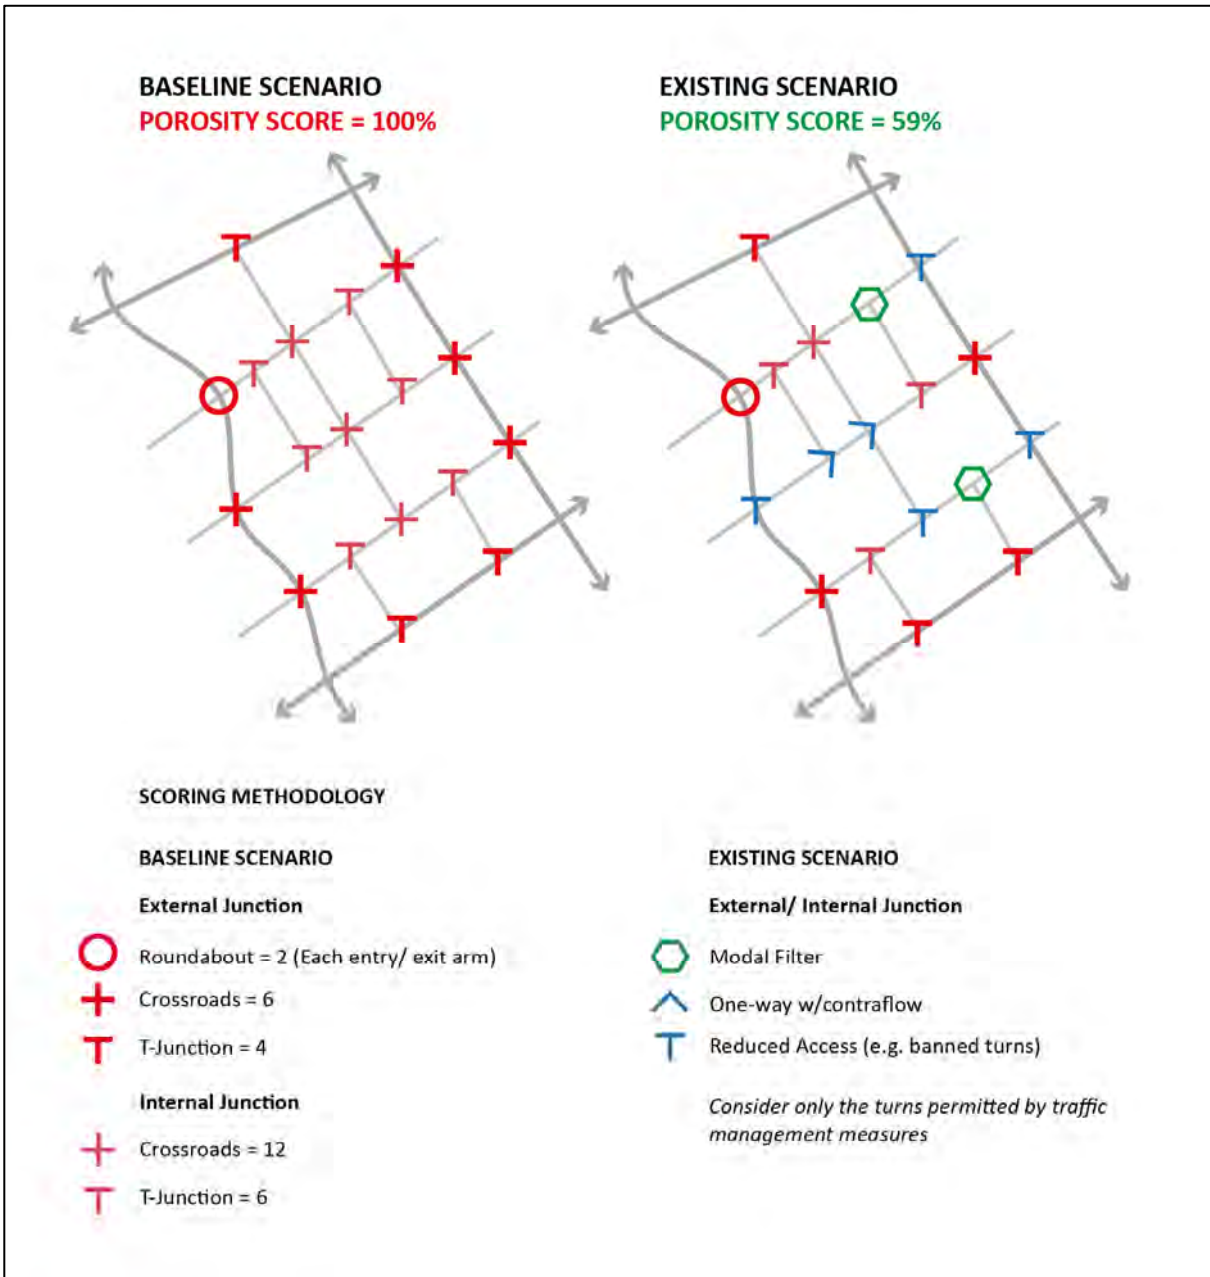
BASELINE SCENARIO
POROSITY SCORE = 100%

EXISTING SCENARIO
POROSITY SCORE = 59%

SCORING METHODOLOGY

BASELINE SCENARIO

External Junction

Roundabout = 2 (Each entry/ exit arm)

Crossroads = 6

T-Junction = 4

Internal Junction

Crossroads = 12

T-Junction = 6

EXISTING SCENARIO

External/ Internal Junction

Modal Filter

One-way w/contraflow

Reduced Access (e.g. banned turns)

*Consider only the turns permitted by traffic management measures*